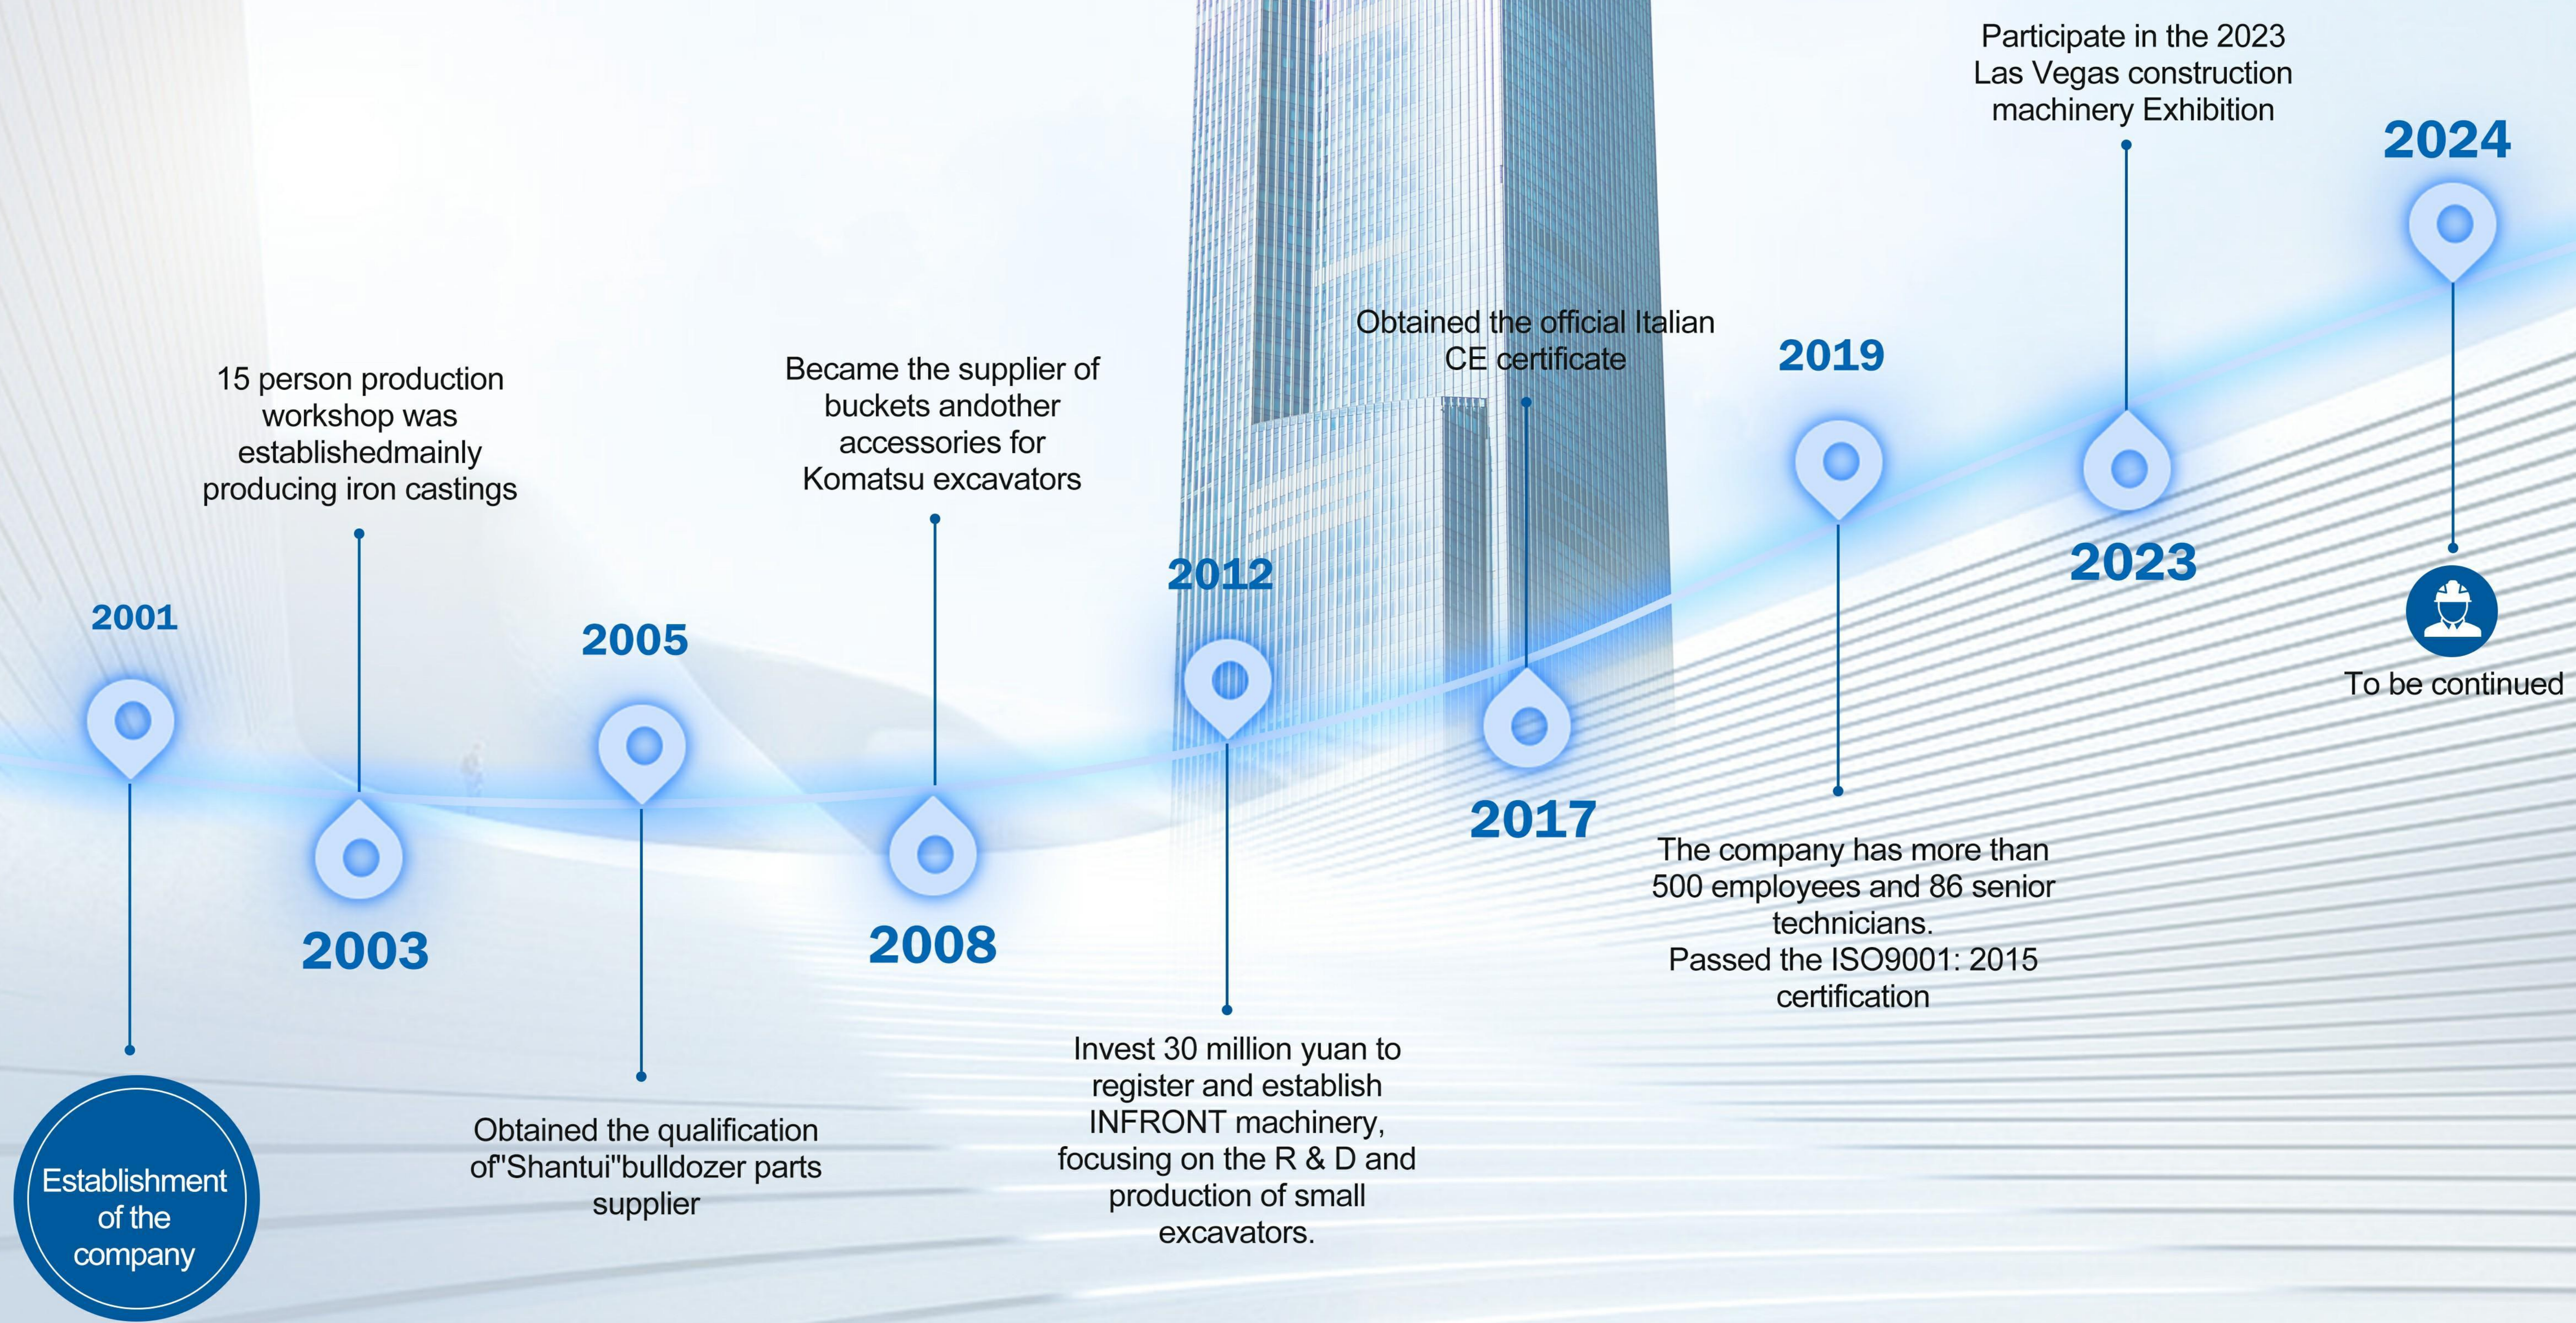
Participate in the 2023 Las Vegas construction machinery Exhibition

2024

Obtained the official Italian CE certificate

2019

15 person production workshop was establishedmainly producing iron castings

Became the supplier of buckets andother accessories for Komatsu excavators

2023

2012

2001

2005

To be continued

2017

2003

2008

The company has more than 500 employees and 86 senior technicians.
Passed the ISO9001: 2015 certification

Invest 30 million yuan to register and establish INFRONT machinery, focusing on the R & D and production of small excavators.

Obtained the qualification of"Shantui"bulldozer parts supplier

Establishment of the company